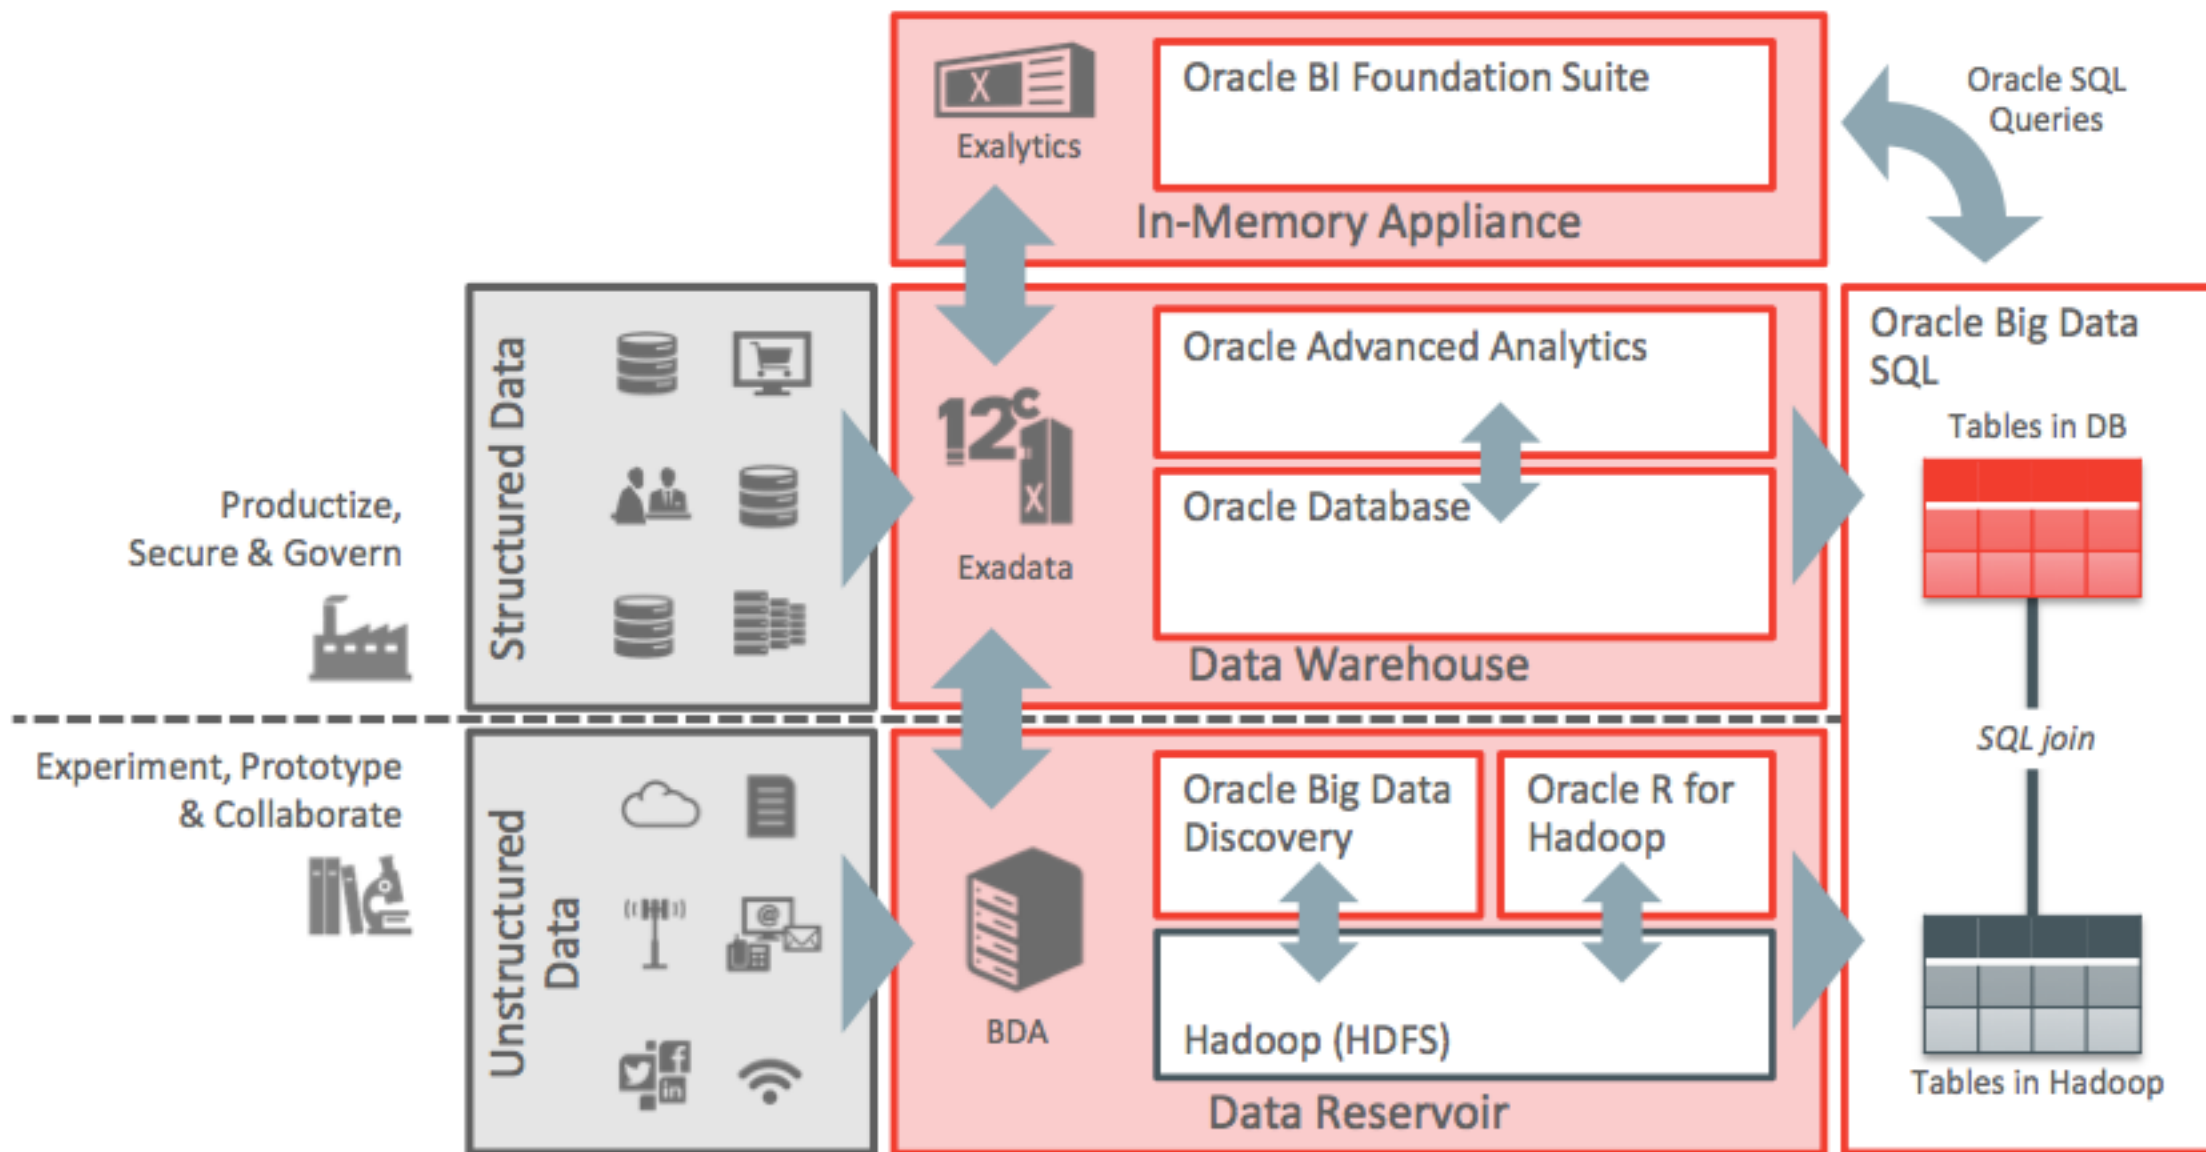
Exalytics

Oracle BI Foundation Suite

In-Memory Appliance

Oracle SQL Queries

Structured Data

Productize, Secure & Govern

12c

Exadata

Oracle Advanced Analytics

Oracle Database

Data Warehouse

Oracle Big Data SQL

Tables in DB

SQL join

Experiment, Prototype & Collaborate

Unstructured Data

BDA

Oracle Big Data Discovery

Oracle R for Hadoop

Hadoop (HDFS)

Data Reservoir

Tables in Hadoop